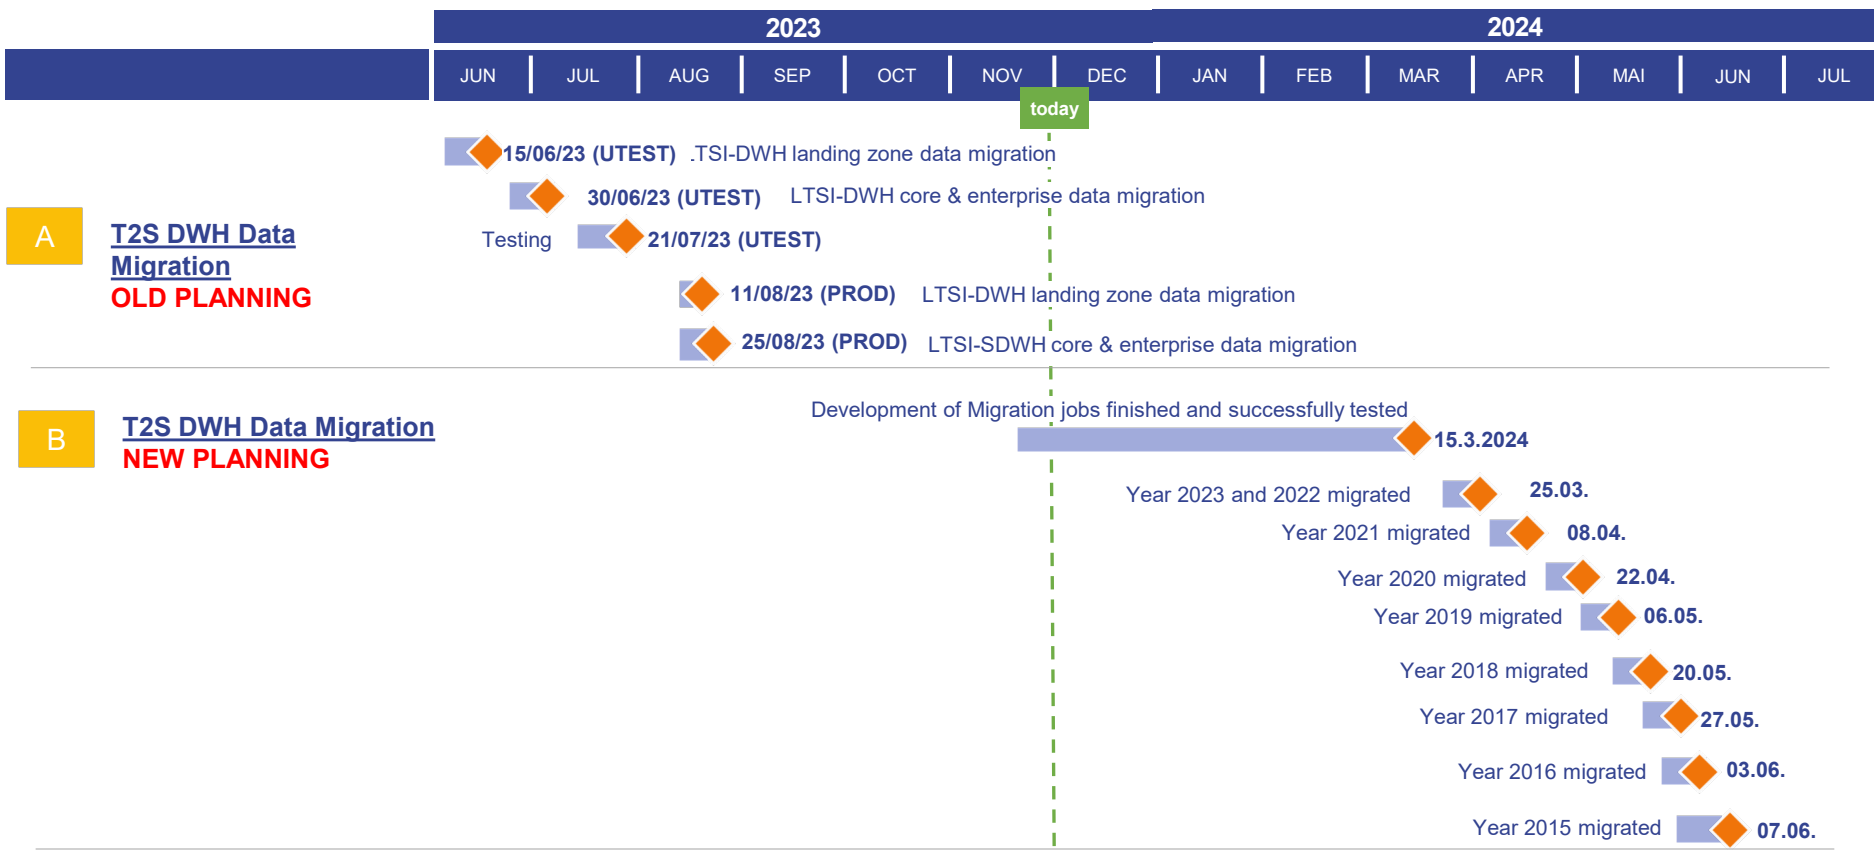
2023

2024

JUN | JUL | AUG | SEP | OCT | NOV | DEC | JAN | FEB | MAR | APR | MAI | JUN | JUL

today

15/06/23 (UTEST) .TSI-DWH landing zone data migration

30/06/23 (UTEST) LTSI-DWH core & enterprise data migration

A

T2S DWH Data Migration
OLD PLANNING

Testing 21/07/23 (UTEST)

11/08/23 (PROD) LTSI-DWH landing zone data migration

25/08/23 (PROD) LTSI-SDWH core & enterprise data migration

B

T2S DWH Data Migration
NEW PLANNING

Development of Migration jobs finished and successfully tested

15.3.2024

Year 2023 and 2022 migrated 25.03.

Year 2021 migrated 08.04.

Year 2020 migrated 22.04.

Year 2019 migrated 06.05.

Year 2018 migrated 20.05.

Year 2017 migrated 27.05.

Year 2016 migrated 03.06.

Year 2015 migrated 07.06.